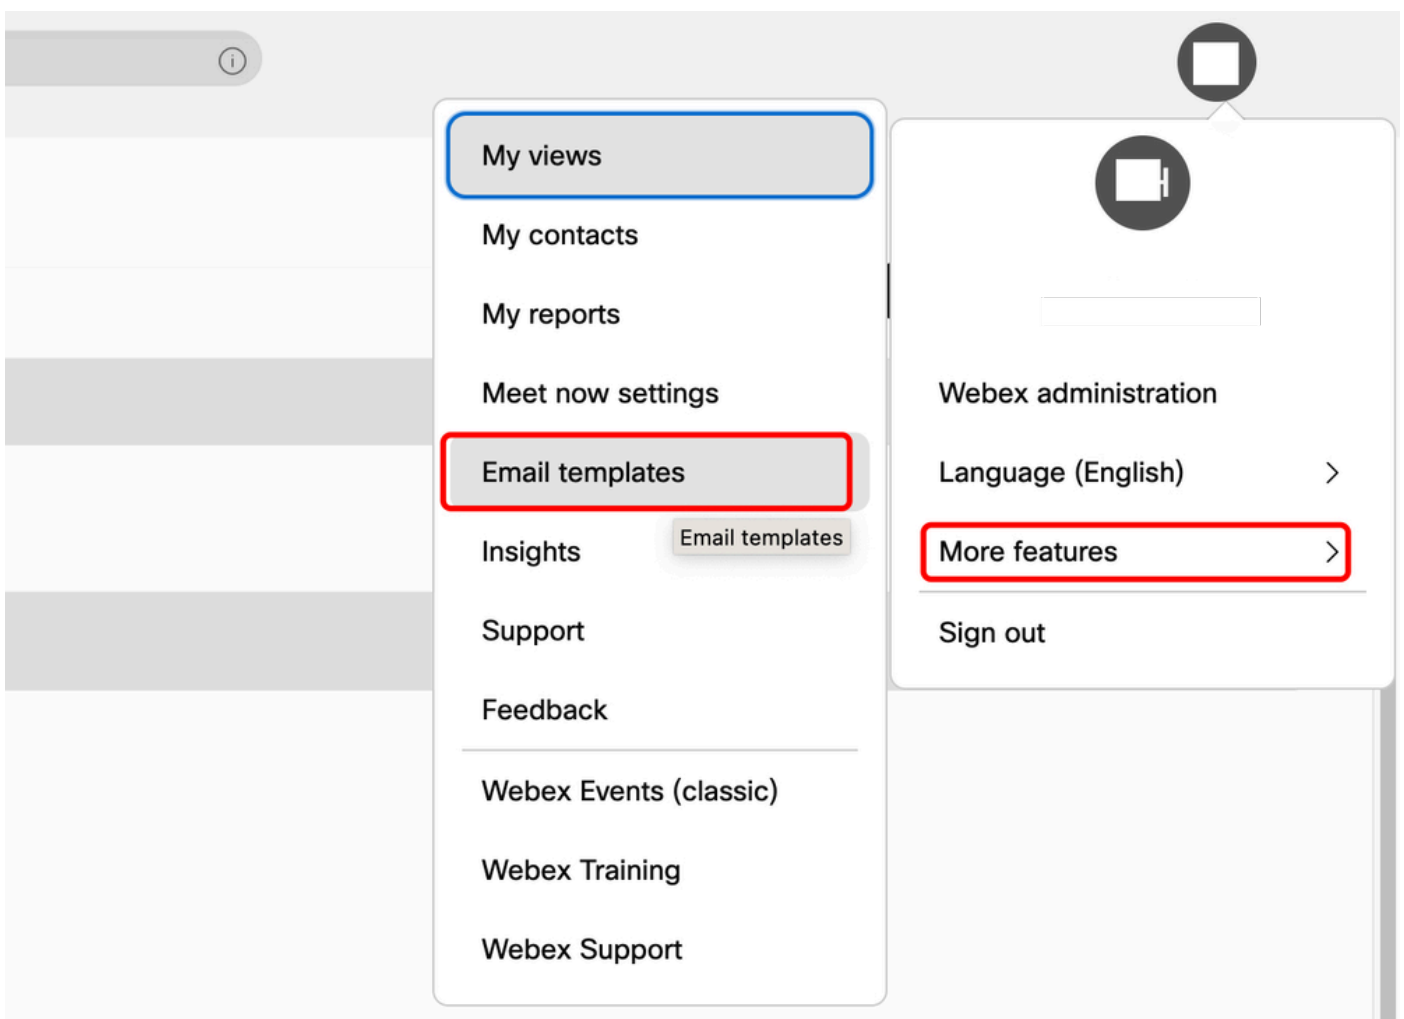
My views
My contacts
My reports
Meet now settings
Email templates
Email templates
Insights
Support
Feedback
Webex Events (classic)
Webex Training
Webex Support

Webex administration
Language (English)
More features
Sign out